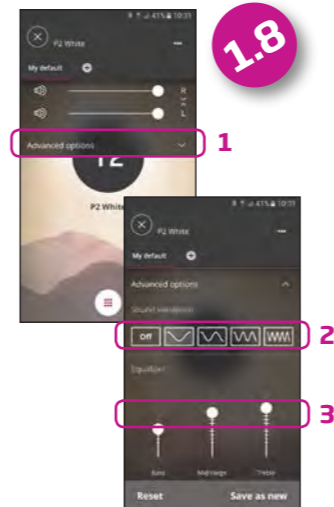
1.8

41% 10:31

P2 White

My default

R

L

Advanced options

1

12

P2 White

41% 10:31

P2 White

My default

Advanced options

Sound variations

Off

2

Equalizer

3

Bass

Mid range

Treble

Reset

Save as new